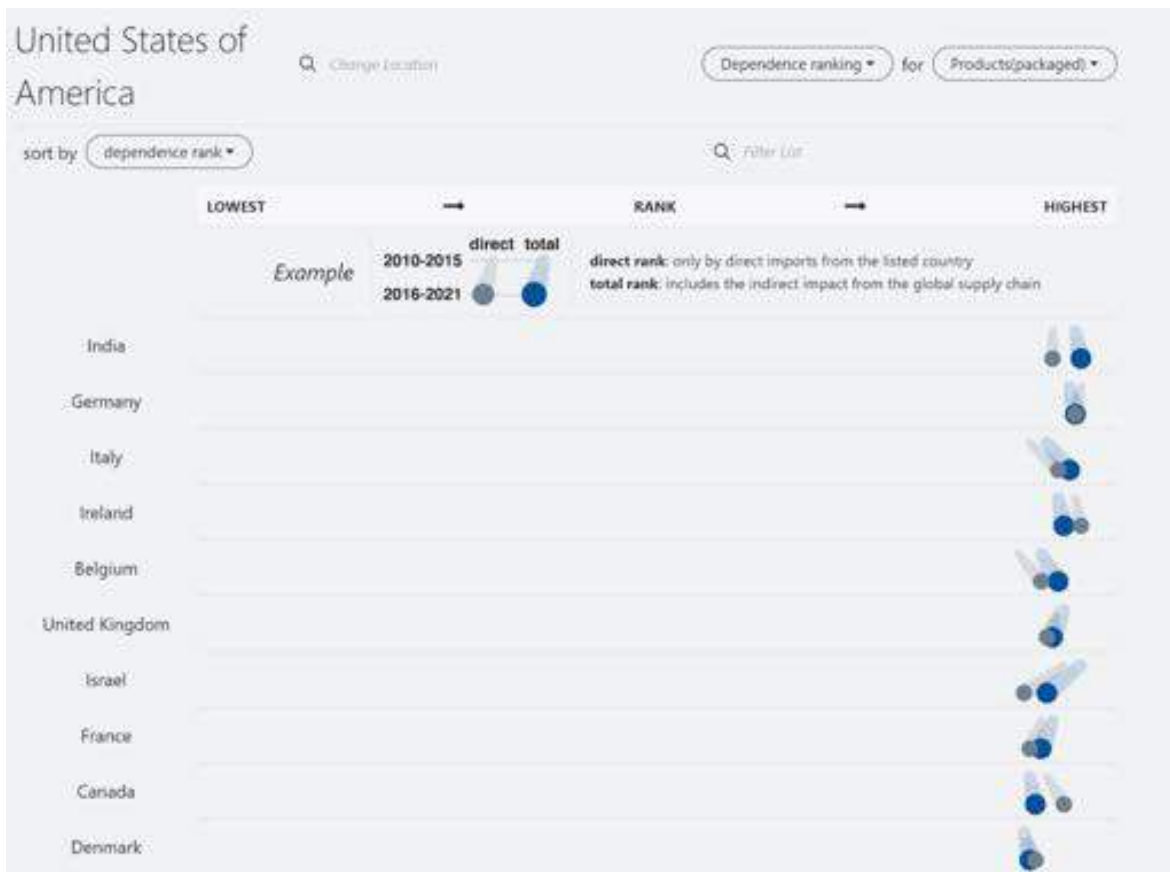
United States of America

Change location

Dependence ranking ▾ for Products(packaged) ▾

sort by dependence rank ▾

Filter List

LOWEST → RANK → HIGHEST

Example

direct total

2010-2015

2016-2021

direct rank: only by direct imports from the listed country

total rank: includes the indirect impact from the global supply chain

India

Germany

Italy

Ireland

Belgium

United Kingdom

Israel

France

Canada

Denmark